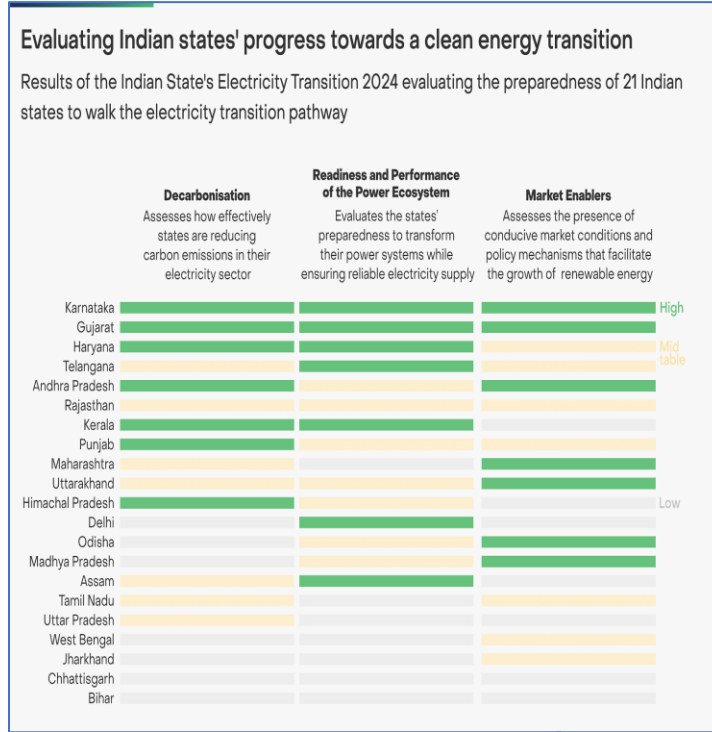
Evaluating Indian states' progress towards a clean energy transition

Results of the Indian State's Electricity Transition 2024 evaluating the preparedness of 21 Indian states to walk the electricity transition pathway

**Decarbonisation**
Assesses how effectively states are reducing carbon emissions in their electricity sector

**Readiness and Performance of the Power Ecosystem**
Evaluates the states' preparedness to transform their power systems while ensuring reliable electricity supply

**Market Enablers**
Assesses the presence of conducive market conditions and policy mechanisms that facilitate the growth of renewable energy

Karnataka
Gujarat
Haryana
Telangana
Andhra Pradesh
Rajasthan
Kerala
Punjab
Maharashtra
Uttarakhand
Himachal Pradesh
Delhi
Odisha
Madhya Pradesh
Assam
Tamil Nadu
Uttar Pradesh
West Bengal
Jharkhand
Chhattisgarh
Bihar

High
Mid table
Low